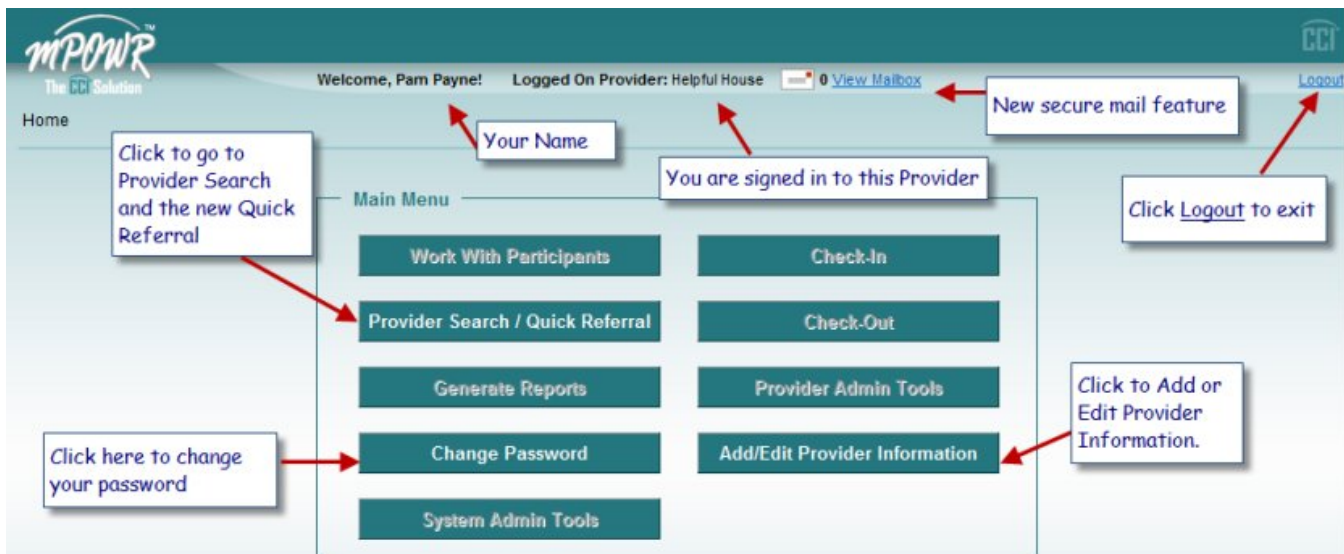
mPOWR™
The CCI Solution

CCI

Welcome, Pam Payne! Logged On Provider: Helpful House 0 View Mailbox

Logout

New secure mail feature

Home

Your Name

You are signed in to this Provider

Click to go to Provider Search and the new Quick Referral

Click Logout to exit

Main Menu

Work With Participants

Check-In

Provider Search / Quick Referral

Check-Out

Generate Reports

Provider Admin Tools

Click to Add or Edit Provider Information.

Click here to change your password

Change Password

Add/Edit Provider Information

System Admin Tools